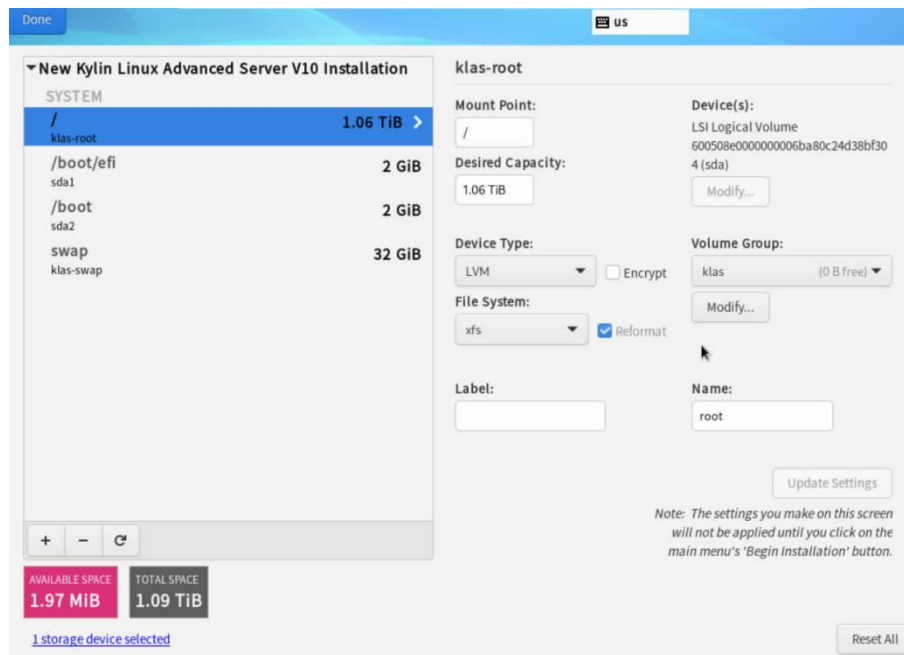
Done

us

▾New Kylin Linux Advanced Server V10 Installation

SYSTEM

/
klas-root
1.06 TiB >

/boot/efi
sda1
2 GiB

/boot
sda2
2 GiB

swap
klas-swap
32 GiB

+ − C

AVAILABLE SPACE
1.97 MiB

TOTAL SPACE
1.09 TiB

1 storage device selected

klas-root

Mount Point:
/

Desired Capacity:
1.06 TiB

Device(s):
LSI Logical Volume
600508e0000000006ba80c24d38bf304 (sda)

Modify...

Device Type:
LVM

Encrypt

File System:
xfs

Reformat

Volume Group:
klas (0 B free)

Modify...

Label:

Name:
root

Update Settings

Note: The settings you make on this screen will not be applied until you click on the main menu's 'Begin Installation' button.

Reset All